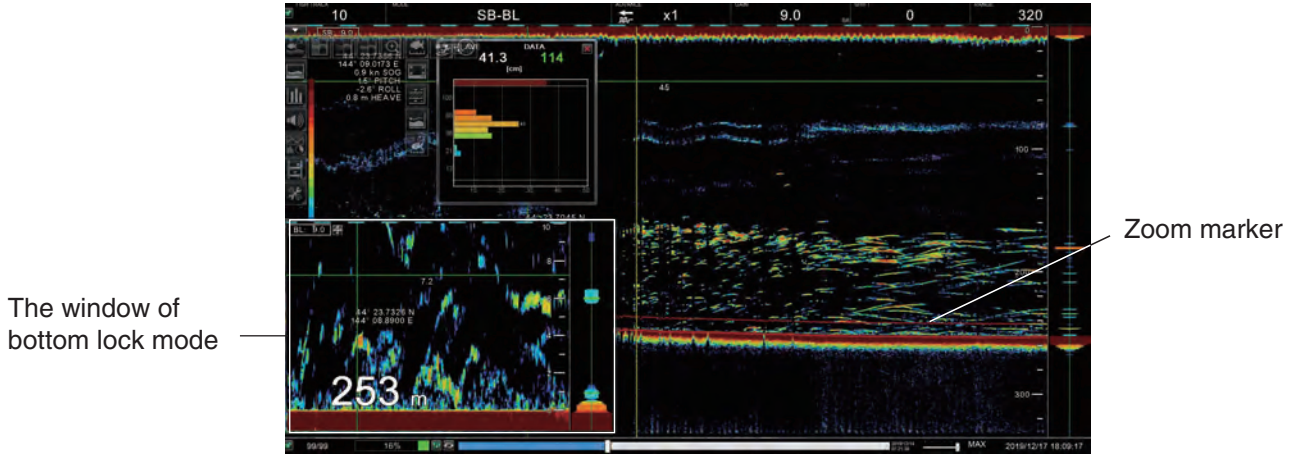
10 SB-BL x1 9.0 0 320

SB 9.0

44° 23.7366 N
144° 09.0173 E
0.9 kn SOG
1.5° PITCH
-2.6° ROLL
0.8 m HEAVE

41.3 DATA 114
[cm]

45

100

BL 9.0

10

7.2

44° 23.7326 N
144° 08.8900 E

253 m

300

99/99 16% MAX 2019/12/17 18:09:17

Zoom marker

The window of bottom lock mode